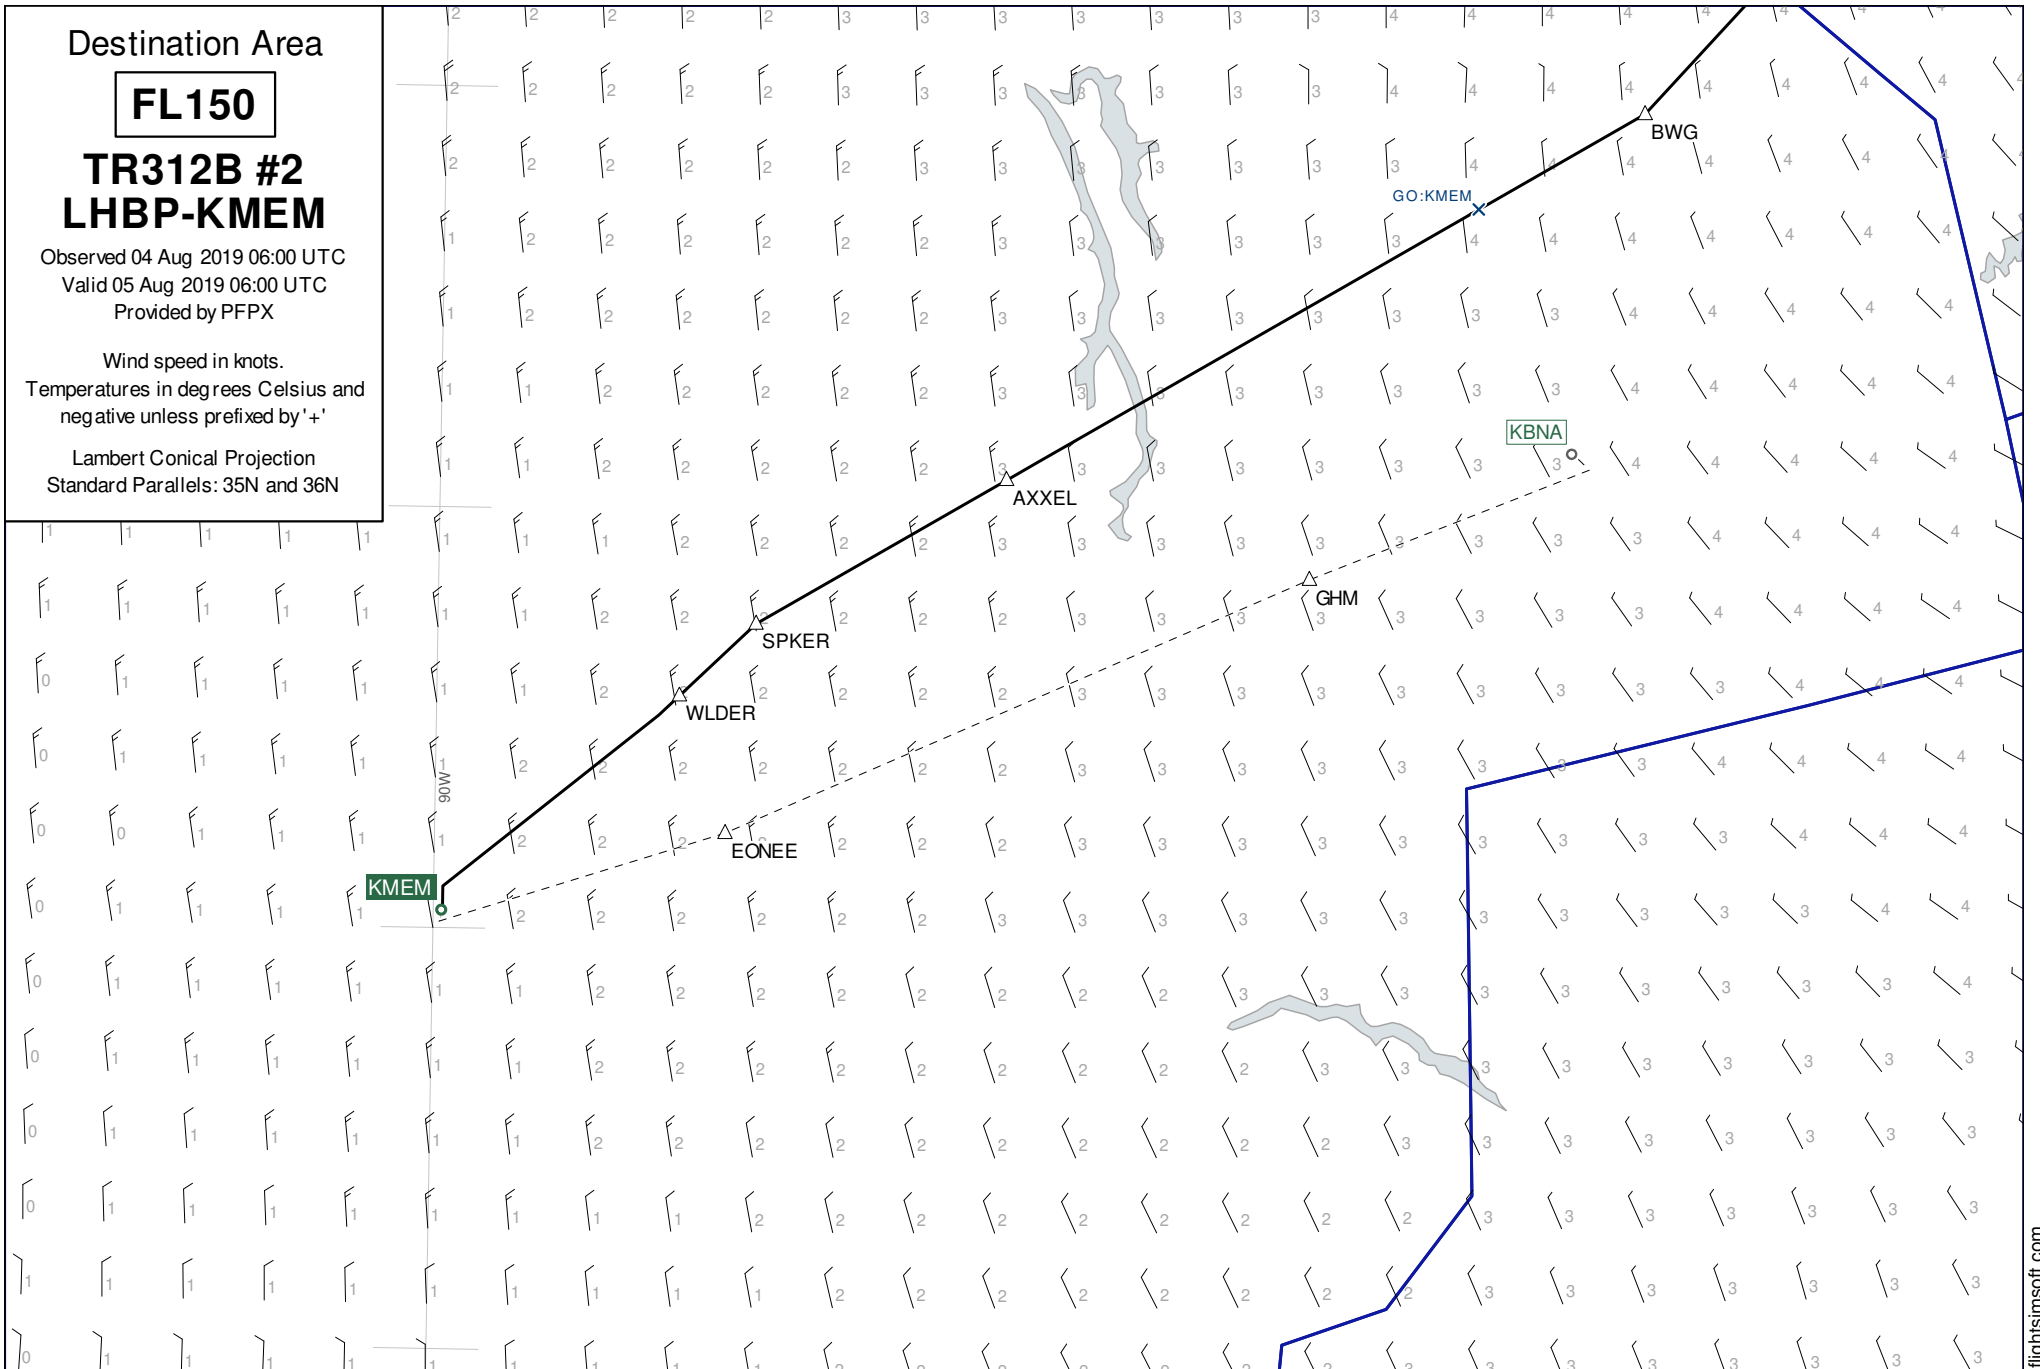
Destination Area

FL150

TR312B #2
LHBP-KMEM

Observed 04 Aug 2019 06:00 UTC
Valid 05 Aug 2019 06:00 UTC
Provided by PFPX

Wind speed in knots.
Temperatures in degrees Celsius and negative unless prefixed by '+'

Lambert Conical Projection
Standard Parallels: 35N and 36N

BWG
GO:KMEM
KBNA
AXXEL
GHM
SPKER
WLDER
EONEE
KMEM
90W

flightsimsoft.com